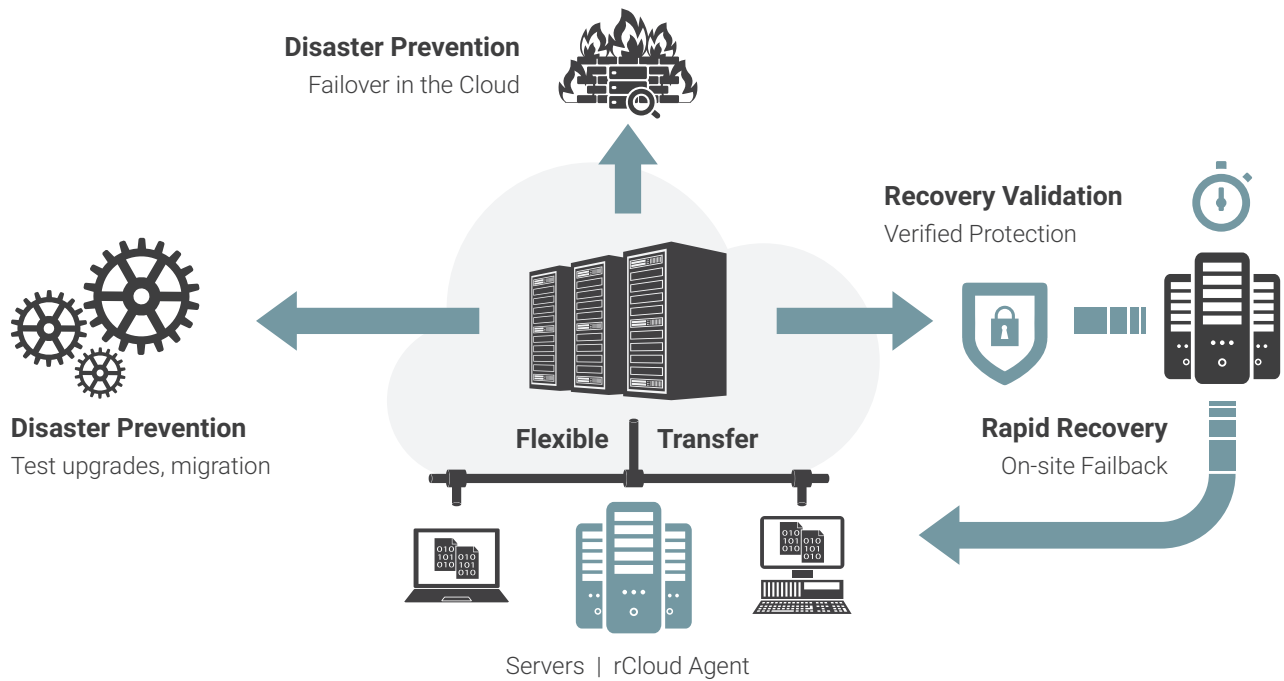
Disaster Prevention
Failover in the Cloud

Recovery Validation
Verified Protection

Disaster Prevention
Test upgrades, migration

Flexible Transfer

Rapid Recovery
On-site Failback

010 101 010
010 101 010

010 101 010
010 101 010

Servers | rCloud Agent